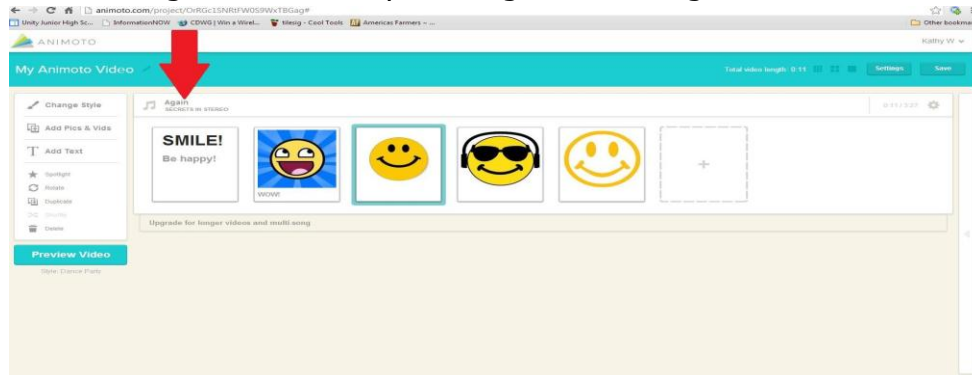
animoto.com/project/OrRGc1SNRtFW0S9WxTBGag#

Unity Junior High Sc... InformationNOW CDWG | Win a Wirel... tilesig - Cool Tools Americas Farmers » ...

Other bookmarks

ANIMOTO

Kathy W

My Animoto Video

Total video length: 0:11

Settings

Save

Change Style

Add Pics & Vids

Add Text

Spotlight

Rotate

Duplicate

Shuffle

Delete

Preview Video

Style: Dance Party

Again

SECRETS IN STEREO

SMILE!

Be happy!

WOW!

+

Upgrade for longer videos and multi-song